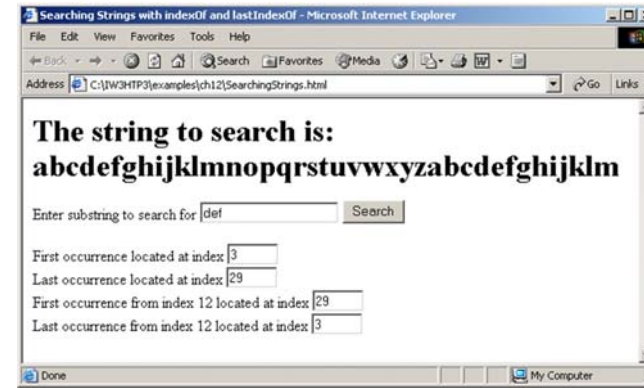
Searching Strings with indexOf and lastIndexOf - Microsoft Internet Explorer

File Edit View Favorites Tools Help

Back Search Favorites Media

Address C:\IW3HTP3\examples\ch12\SearchingStrings.html Go Links

The string to search is:
abcdefghijklmnopqrstuvwxyzabcdefghijklm

Enter substring to search for def Search

First occurrence located at index 3
Last occurrence located at index 29
First occurrence from index 12 located at index 29
Last occurrence from index 12 located at index 3

Done My Computer